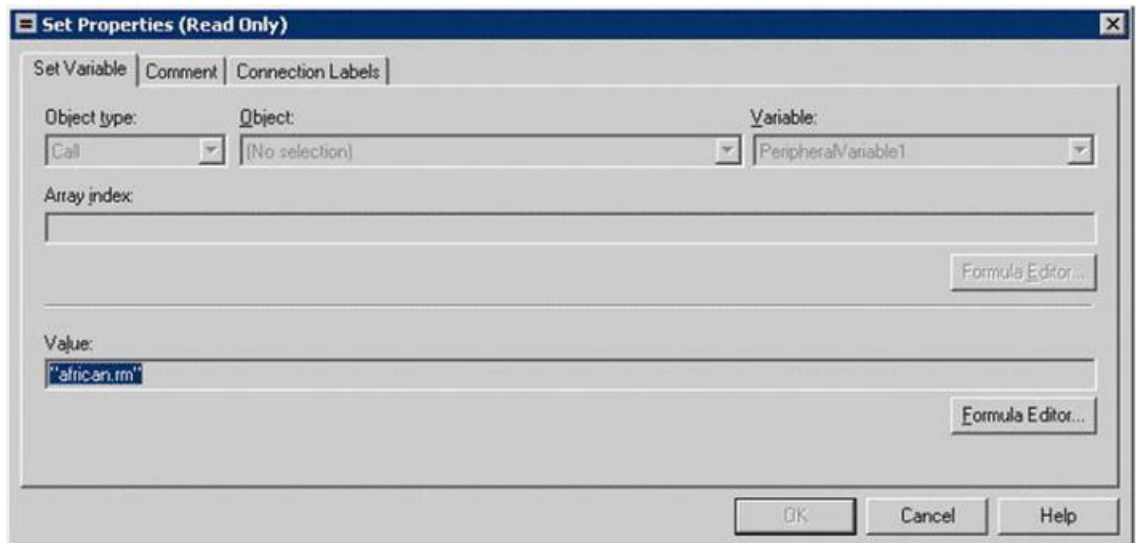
Set Properties (Read Only)

Set Variable | Comment | Connection Labels

Object type:
Call

Object:
(No selection)

Variable:
PeripheralVariable1

Array index:

Formula Editor...

Value:
"african.rm"

Formula Editor...

OK | Cancel | Help